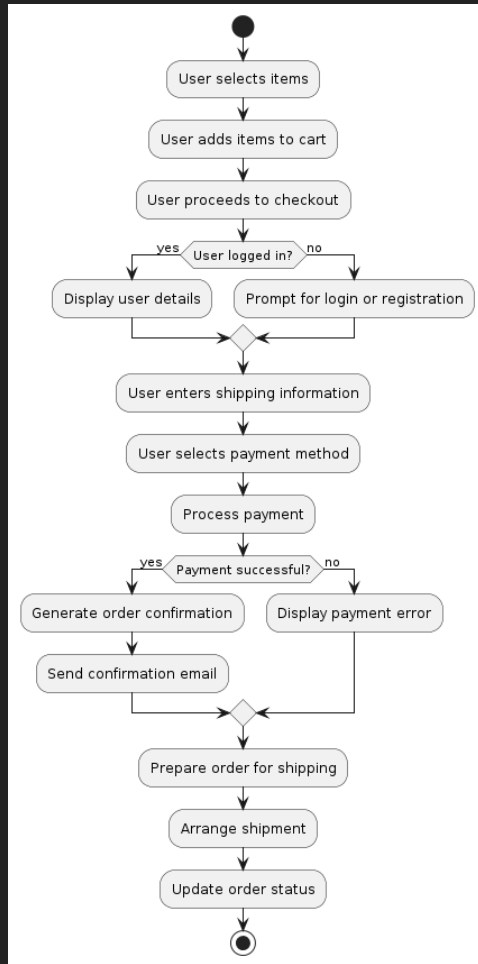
User selects items

User adds items to cart

User proceeds to checkout

yes

User logged in?

no

Display user details

Prompt for login or registration

User enters shipping information

User selects payment method

Process payment

yes

Payment successful?

no

Generate order confirmation

Display payment error

Send confirmation email

Prepare order for shipping

Arrange shipment

Update order status